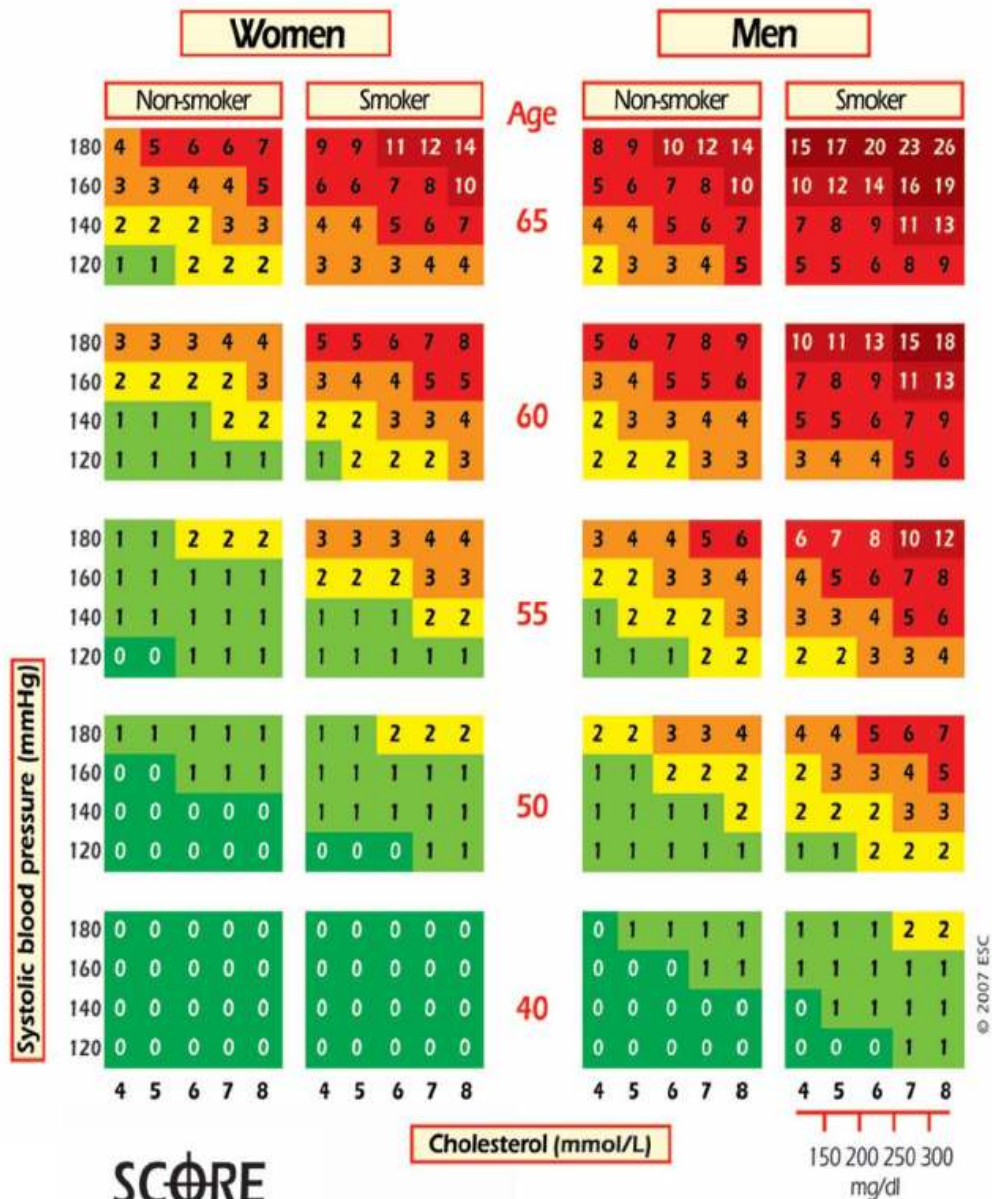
Women

Men

Non-smoker | Smoker | Age | Non-smoker | Smoker

| Systolic blood pressure (mmHg) | Women Non-smoker | Women Smoker | Age | Men Non-smoker | Men Smoker |
|---|---|---|---|---|---|
| 180 | 4 5 6 6 7 | 9 9 11 12 14 | | 8 9 10 12 14 | 15 17 20 23 26 |
| 160 | 3 3 4 4 5 | 6 6 7 8 10 | | 5 6 7 8 10 | 10 12 14 16 19 |
| 140 | 2 2 2 3 3 | 4 4 5 6 7 | 65 | 4 4 5 6 7 | 7 8 9 11 13 |
| 120 | 1 1 2 2 2 | 3 3 3 4 4 | | 2 3 3 4 5 | 5 5 6 8 9 |
| 180 | 3 3 3 4 4 | 5 5 6 7 8 | | 5 6 7 8 9 | 10 11 13 15 18 |
| 160 | 2 2 2 2 3 | 3 4 4 5 5 | | 3 4 5 5 6 | 7 8 9 11 13 |
| 140 | 1 1 1 2 2 | 2 2 3 3 4 | 60 | 2 3 3 4 4 | 5 5 6 7 9 |
| 120 | 1 1 1 1 1 | 1 2 2 2 3 | | 2 2 2 3 3 | 3 4 4 5 6 |
| 180 | 1 1 2 2 2 | 3 3 3 4 4 | | 3 4 4 5 6 | 6 7 8 10 12 |
| 160 | 1 1 1 1 1 | 2 2 2 3 3 | | 2 2 3 3 4 | 4 5 6 7 8 |
| 140 | 1 1 1 1 1 | 1 1 1 2 2 | 55 | 1 2 2 2 3 | 3 3 4 5 6 |
| 120 | 0 0 1 1 1 | 1 1 1 1 1 | | 1 1 1 2 2 | 2 2 3 3 4 |
| 180 | 1 1 1 1 1 | 1 1 2 2 2 | | 2 2 3 3 4 | 4 4 5 6 7 |
| 160 | 0 0 1 1 1 | 1 1 1 1 1 | | 1 1 2 2 2 | 2 3 3 4 5 |
| 140 | 0 0 0 0 0 | 1 1 1 1 1 | 50 | 1 1 1 1 2 | 2 2 2 3 3 |
| 120 | 0 0 0 0 0 | 0 0 0 1 1 | | 1 1 1 1 1 | 1 1 2 2 2 |
| 180 | 0 0 0 0 0 | 0 0 0 0 0 | | 0 1 1 1 1 | 1 1 1 2 2 |
| 160 | 0 0 0 0 0 | 0 0 0 0 0 | | 0 0 0 1 1 | 1 1 1 1 1 |
| 140 | 0 0 0 0 0 | 0 0 0 0 0 | 40 | 0 0 0 0 0 | 0 1 1 1 1 |
| 120 | 0 0 0 0 0 | 0 0 0 0 0 | | 0 0 0 0 0 | 0 0 0 1 1 |
| | 4 5 6 7 8 | 4 5 6 7 8 | | 4 5 6 7 8 | 4 5 6 7 8 |

Cholesterol (mmol/L)

150 200 250 300
mg/dl

© 2007 ESC

SCORE